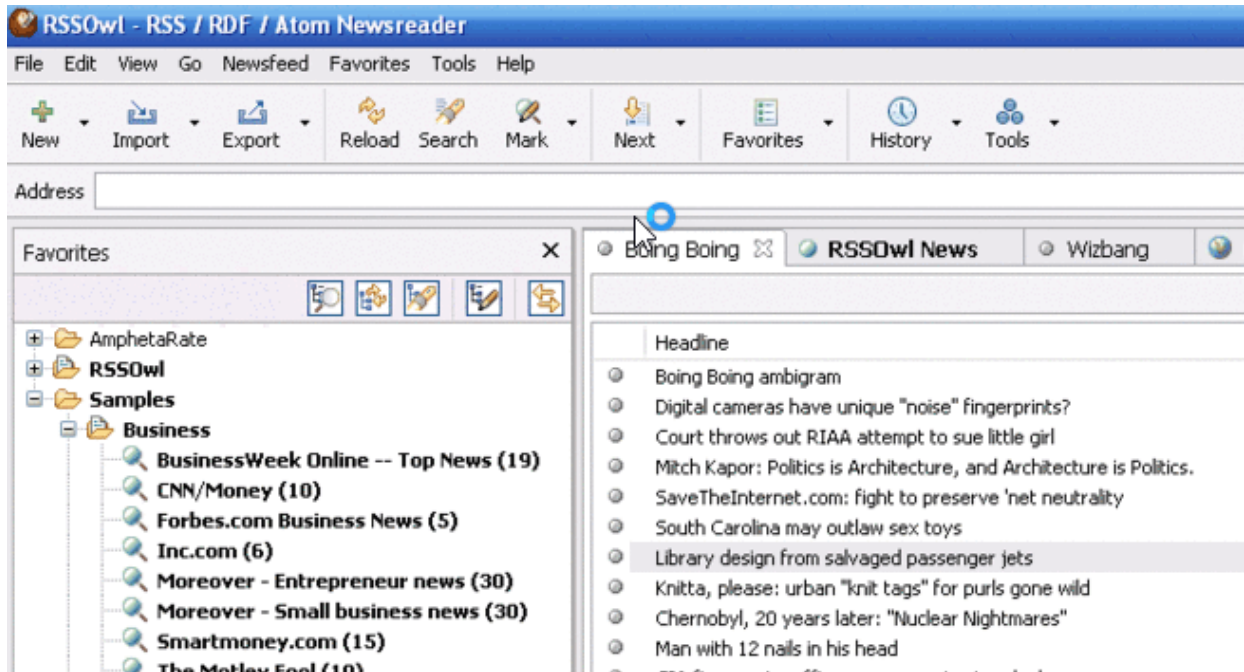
RSSOwl - RSS / RDF / Atom Newsreader

File Edit View Go Newsfeed Favorites Tools Help

New Import Export Reload Search Mark Next Favorites History Tools

Address

Favorites

AmphetaRate
RSSOwl
Samples
Business
BusinessWeek Online -- Top News (19)
CNN/Money (10)
Forbes.com Business News (5)
Inc.com (6)
Moreover - Entrepreneur news (30)
Moreover - Small business news (30)
Smartmoney.com (15)
The Motley Fool (10)

Boing Boing
RSSOwl News
Wizbang

Headline
Boing Boing ambigram
Digital cameras have unique "noise" fingerprints?
Court throws out RIAA attempt to sue little girl
Mitch Kapor: Politics is Architecture, and Architecture is Politics.
SaveTheInternet.com: fight to preserve 'net neutrality
South Carolina may outlaw sex toys
Library design from salvaged passenger jets
Knitta, please: urban "knit tags" for purls gone wild
Chernobyl, 20 years later: "Nuclear Nightmares"
Man with 12 nails in his head
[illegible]